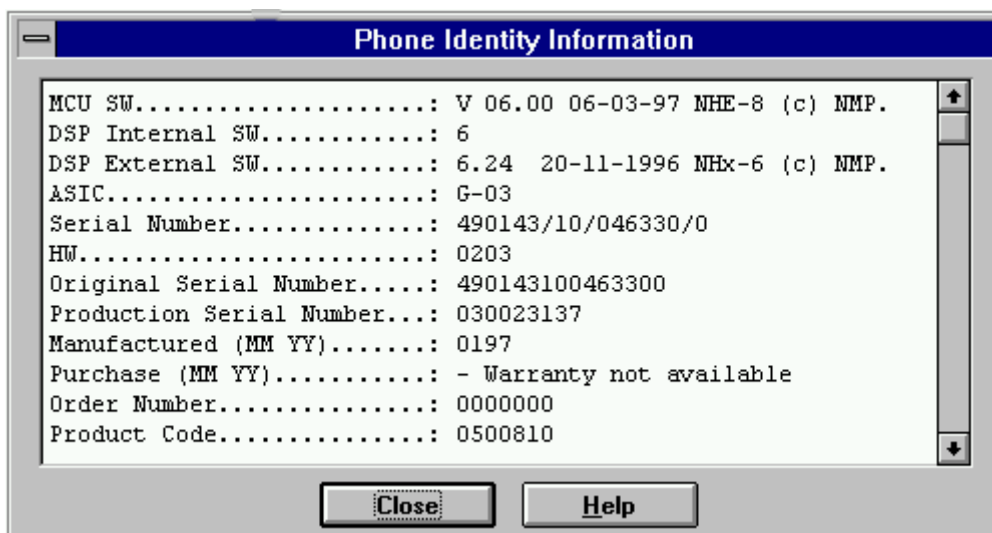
Phone Identity Information

MCU SW....................: V 06.00 06-03-97 NHE-8 (c) NMP.
DSP Internal SW...........: 6
DSP External SW...........: 6.24 20-11-1996 NHx-6 (c) NMP.
ASIC......................: G-03
Serial Number.............: 490143/10/046330/0
HW........................: 0203
Original Serial Number.....: 490143100463300
Production Serial Number...: 030023137
Manufactured (MM YY).......: 0197
Purchase (MM YY)...........: - Warranty not available
Order Number...............: 0000000
Product Code...............: 0500810

Close Help